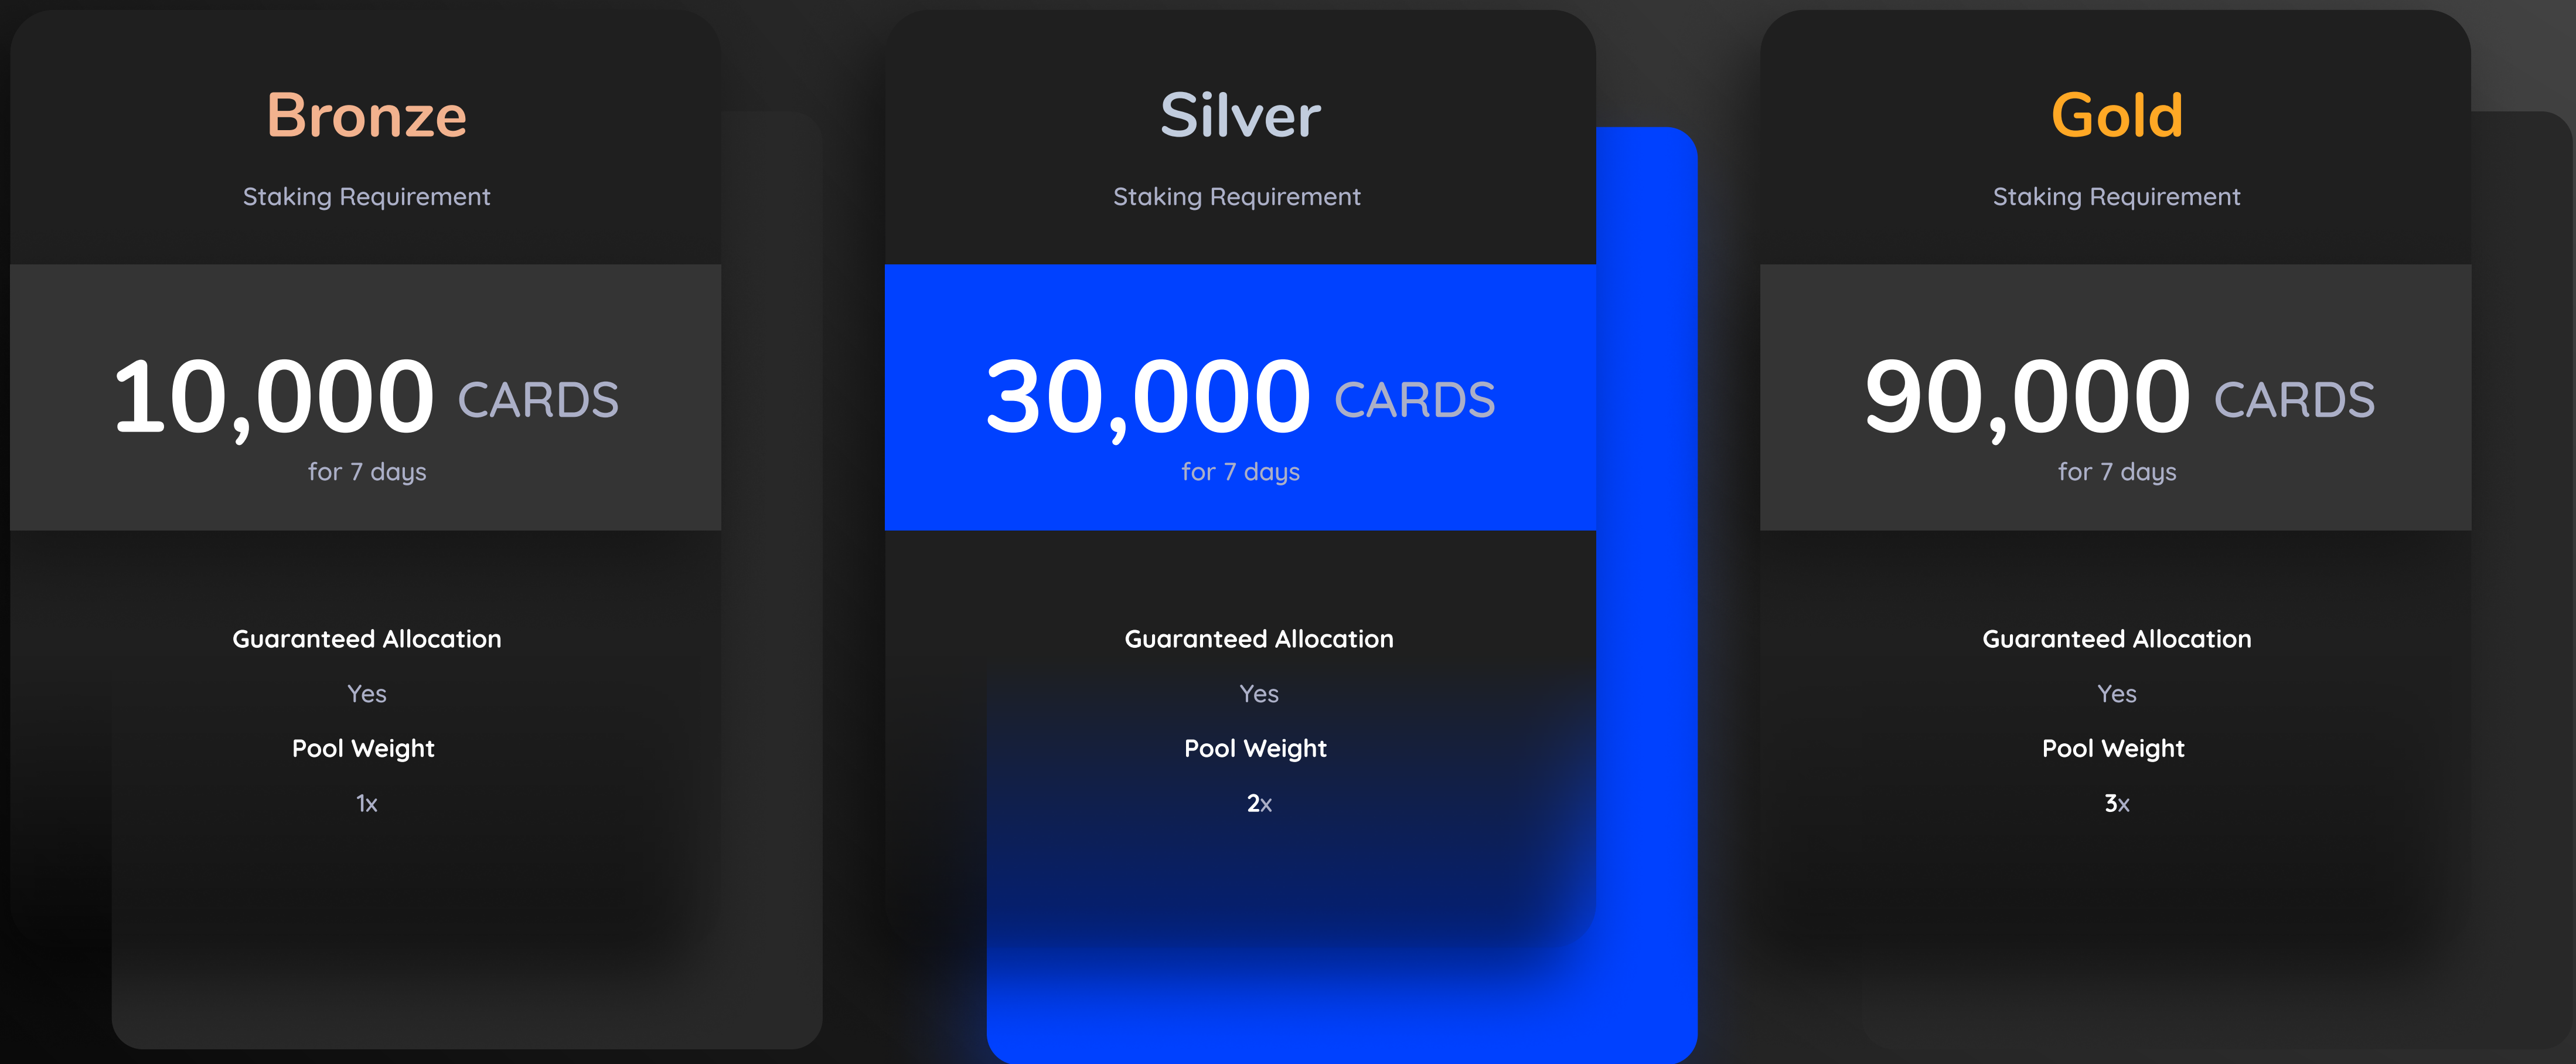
Bronze

Staking Requirement

10,000 CARDS

for 7 days

Guaranteed Allocation

Yes

Pool Weight

1x

Silver

Staking Requirement

30,000 CARDS

for 7 days

Guaranteed Allocation

Yes

Pool Weight

2x

Gold

Staking Requirement

90,000 CARDS

for 7 days

Guaranteed Allocation

Yes

Pool Weight

3x